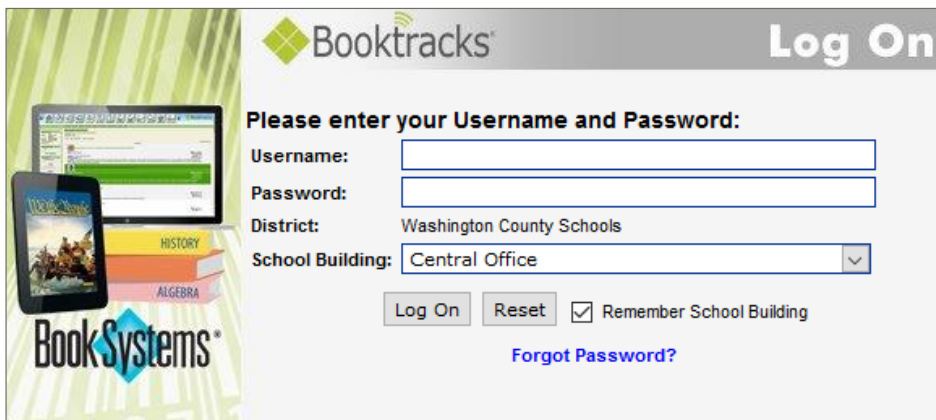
HISTORY

ALGEBRA

BookSystems®

Booktracks

Log On

Please enter your Username and Password:

Username:

Password:

District: Washington County Schools

School Building: Central Office

Log On Reset Remember School Building

Forgot Password?